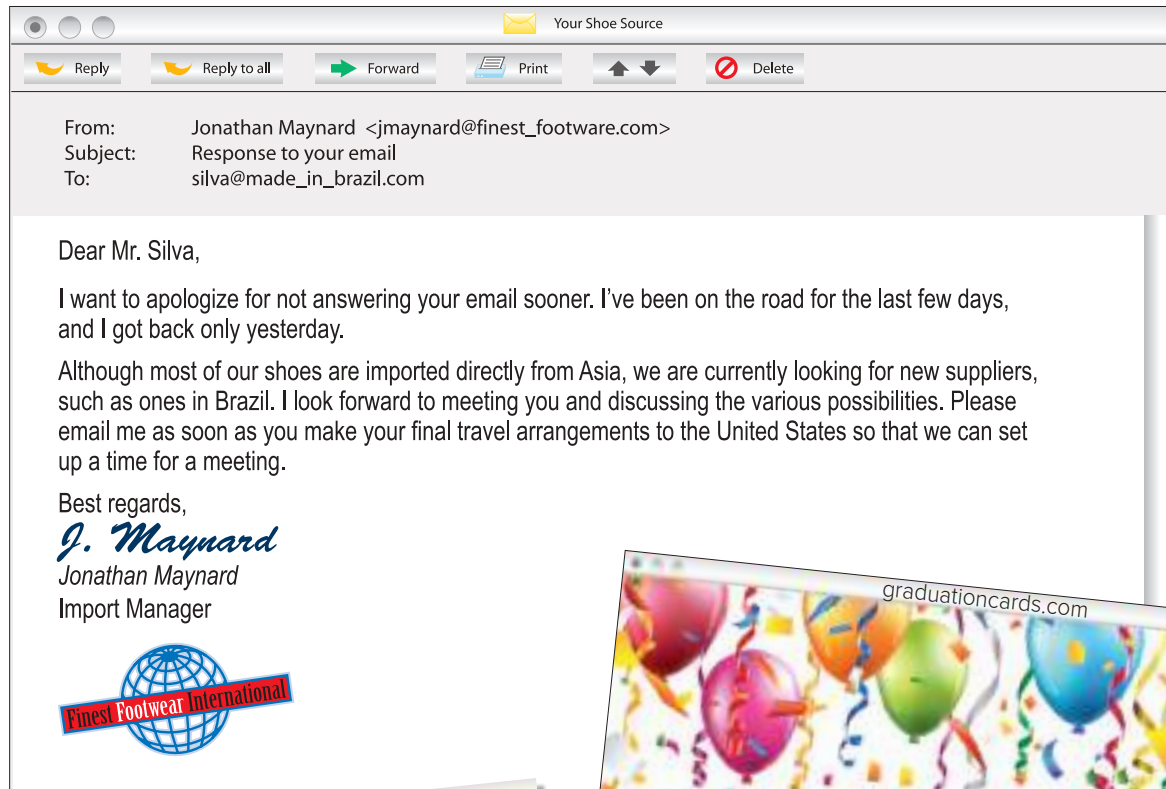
Your Shoe Source

Reply   Reply to all   Forward   Print   Delete

From: Jonathan Maynard <jmaynard@finest_footware.com>
Subject: Response to your email
To: silva@made_in_brazil.com

Dear Mr. Silva,

I want to apologize for not answering your email sooner. I've been on the road for the last few days, and I got back only yesterday.

Although most of our shoes are imported directly from Asia, we are currently looking for new suppliers, such as ones in Brazil. I look forward to meeting you and discussing the various possibilities. Please email me as soon as you make your final travel arrangements to the United States so that we can set up a time for a meeting.

Best regards,
J. Maynard
Jonathan Maynard
Import Manager

Finest Footwear International

graduationcards.com